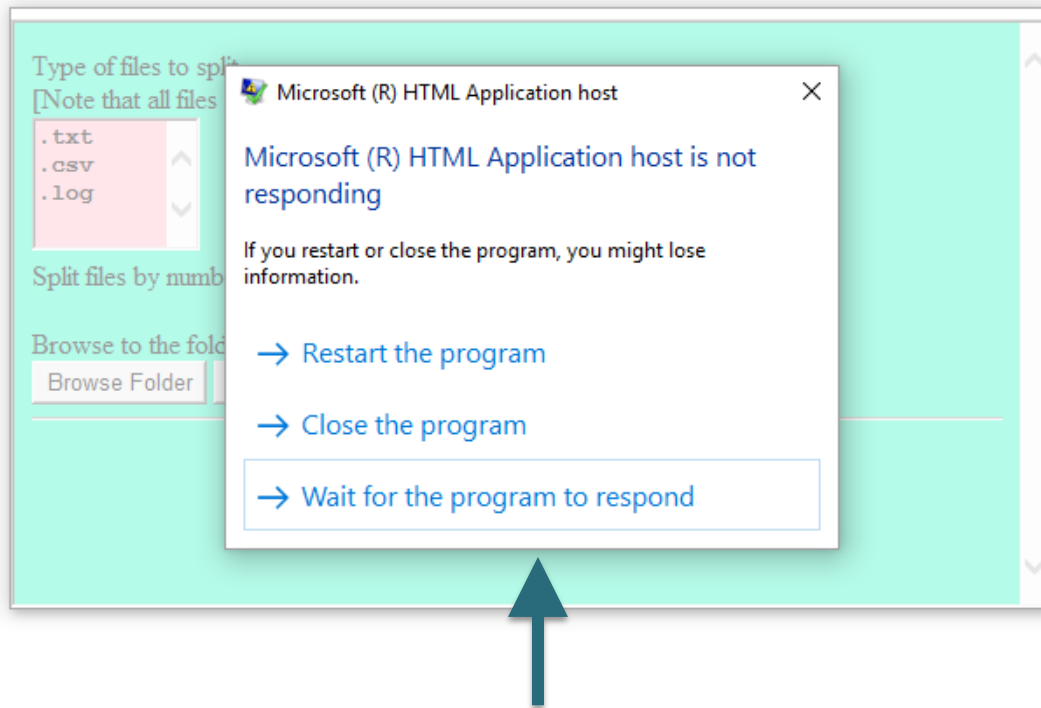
Type of files to split
[Note that all files

.txt
.csv
.log

Split files by numb

Browse to the fold
Browse Folder

Microsoft (R) HTML Application host

Microsoft (R) HTML Application host is not responding

If you restart or close the program, you might lose information.

→ Restart the program

→ Close the program

→ Wait for the program to respond